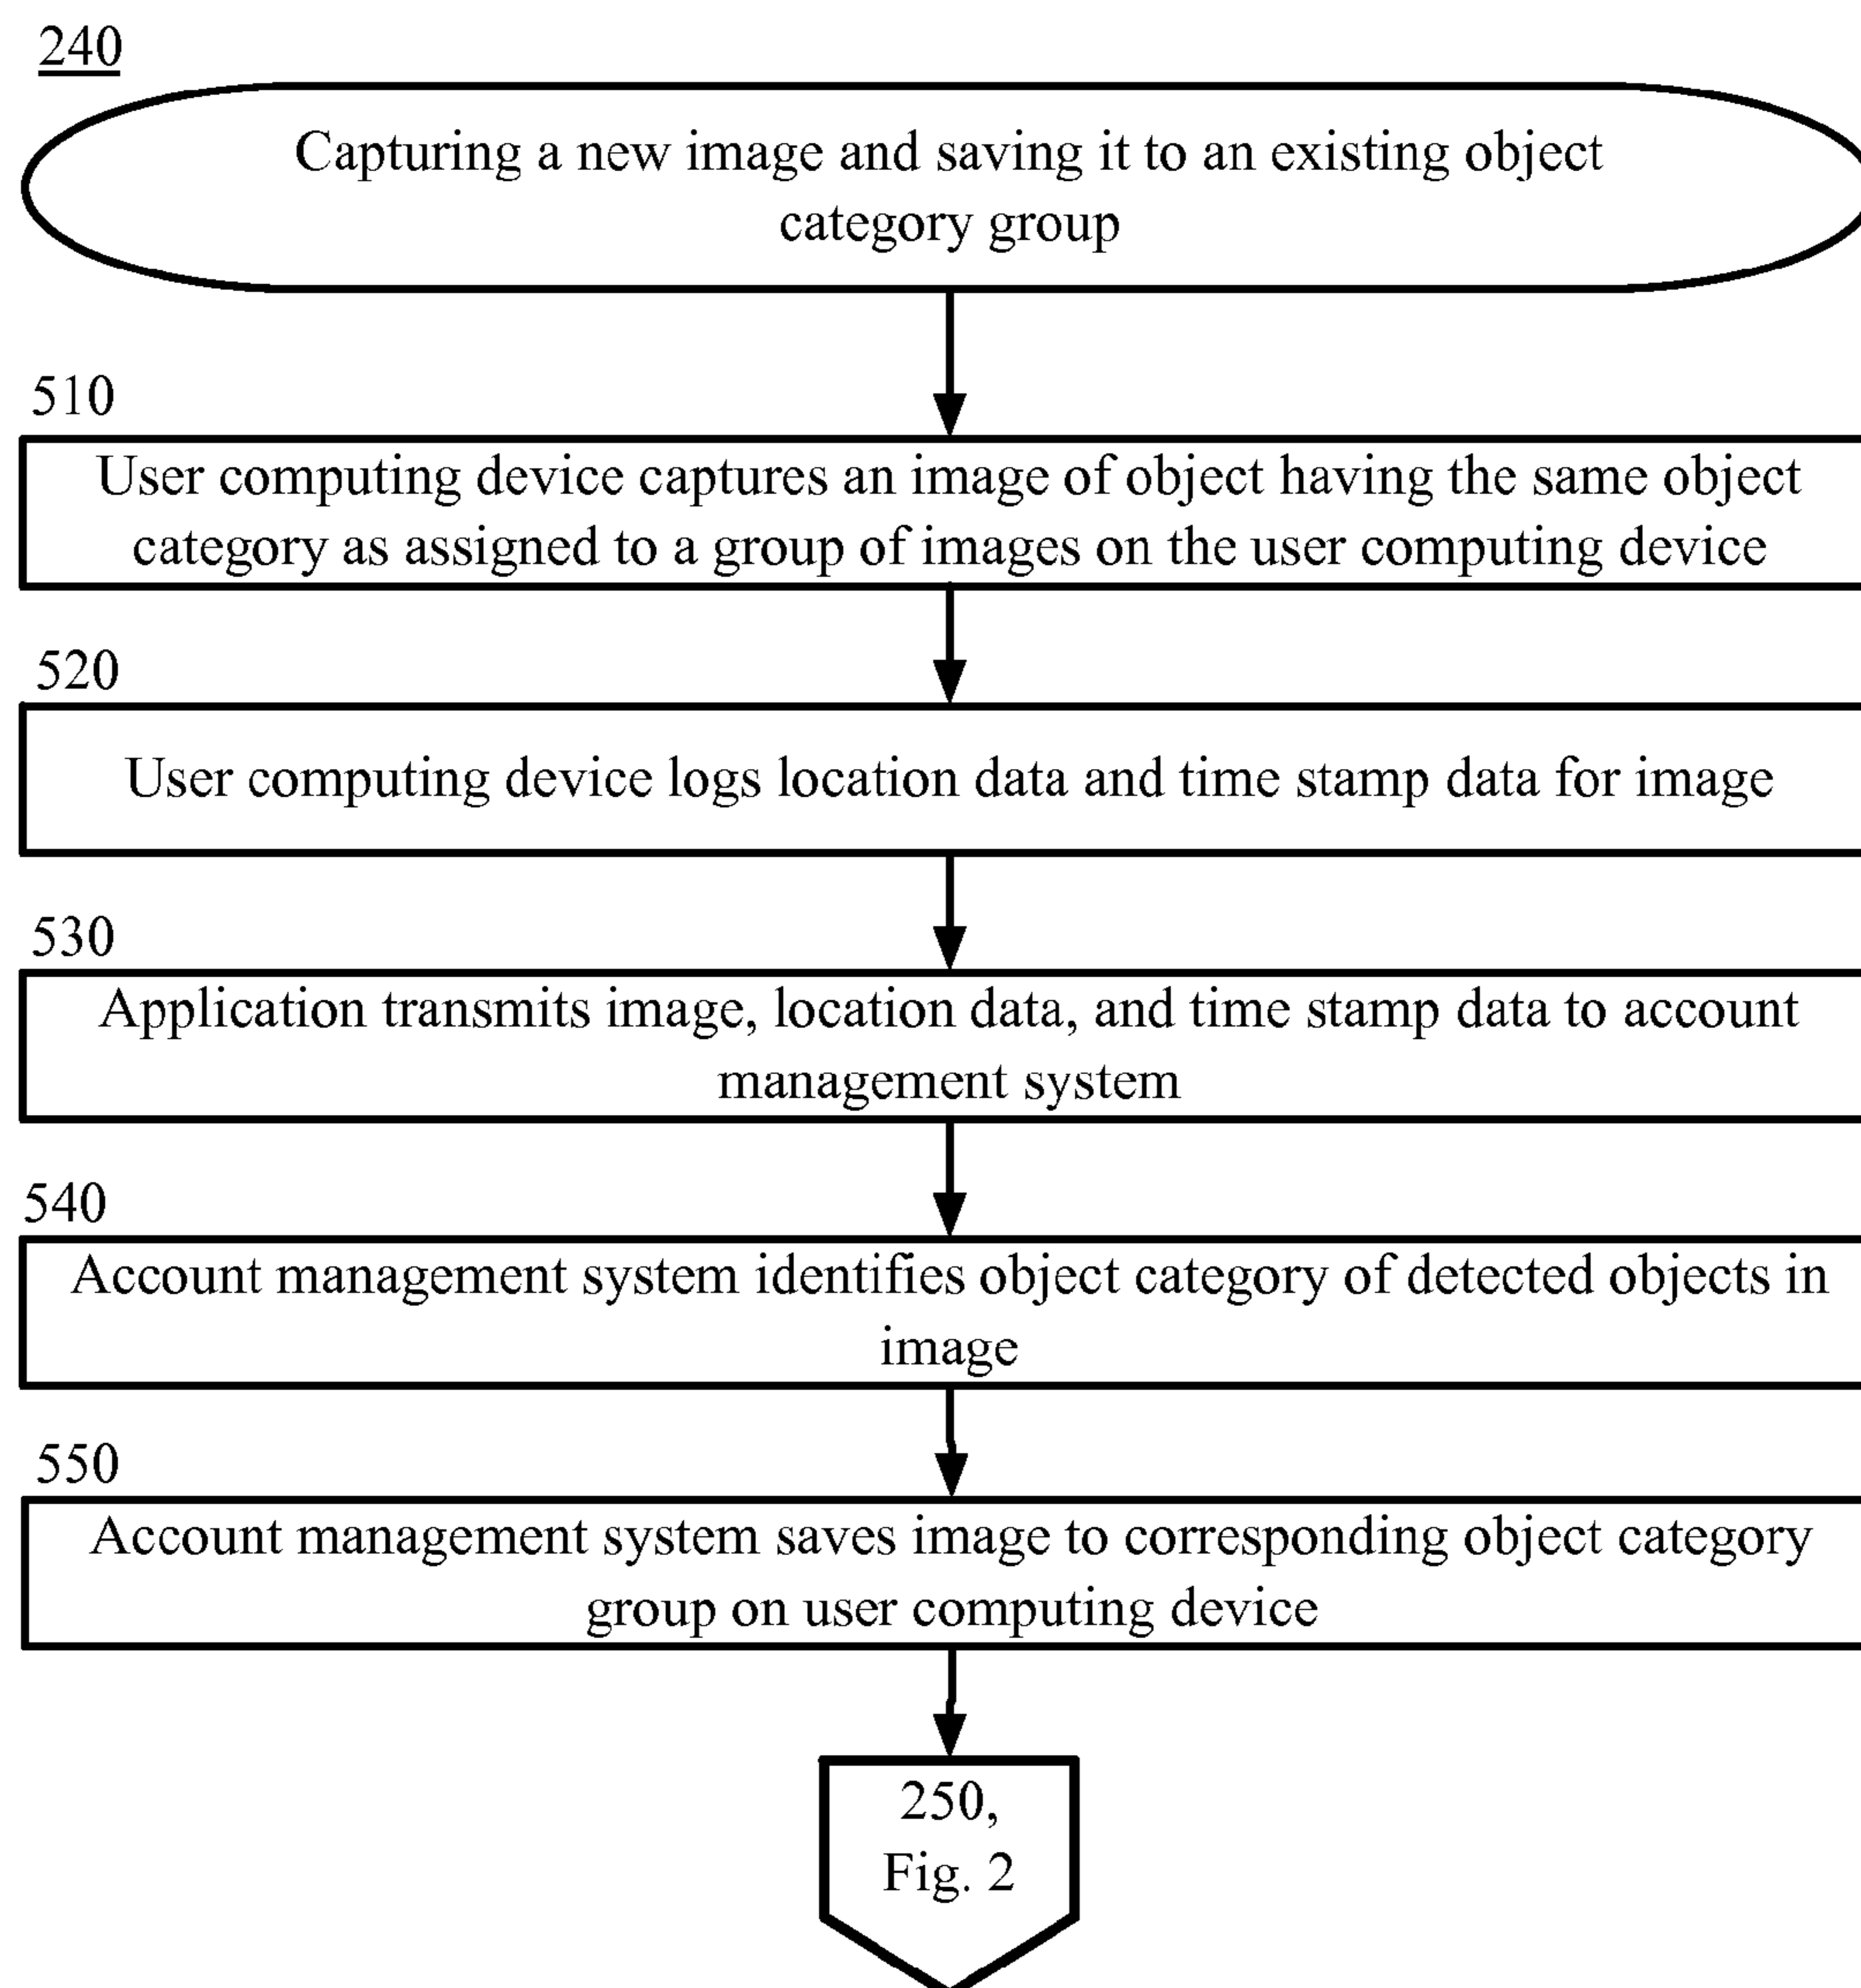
240

Capturing a new image and saving it to an existing object category group

510

User computing device captures an image of object having the same object category as assigned to a group of images on the user computing device

520

User computing device logs location data and time stamp data for image

530

Application transmits image, location data, and time stamp data to account management system

540

Account management system identifies object category of detected objects in image

550

Account management system saves image to corresponding object category group on user computing device

250, Fig. 2